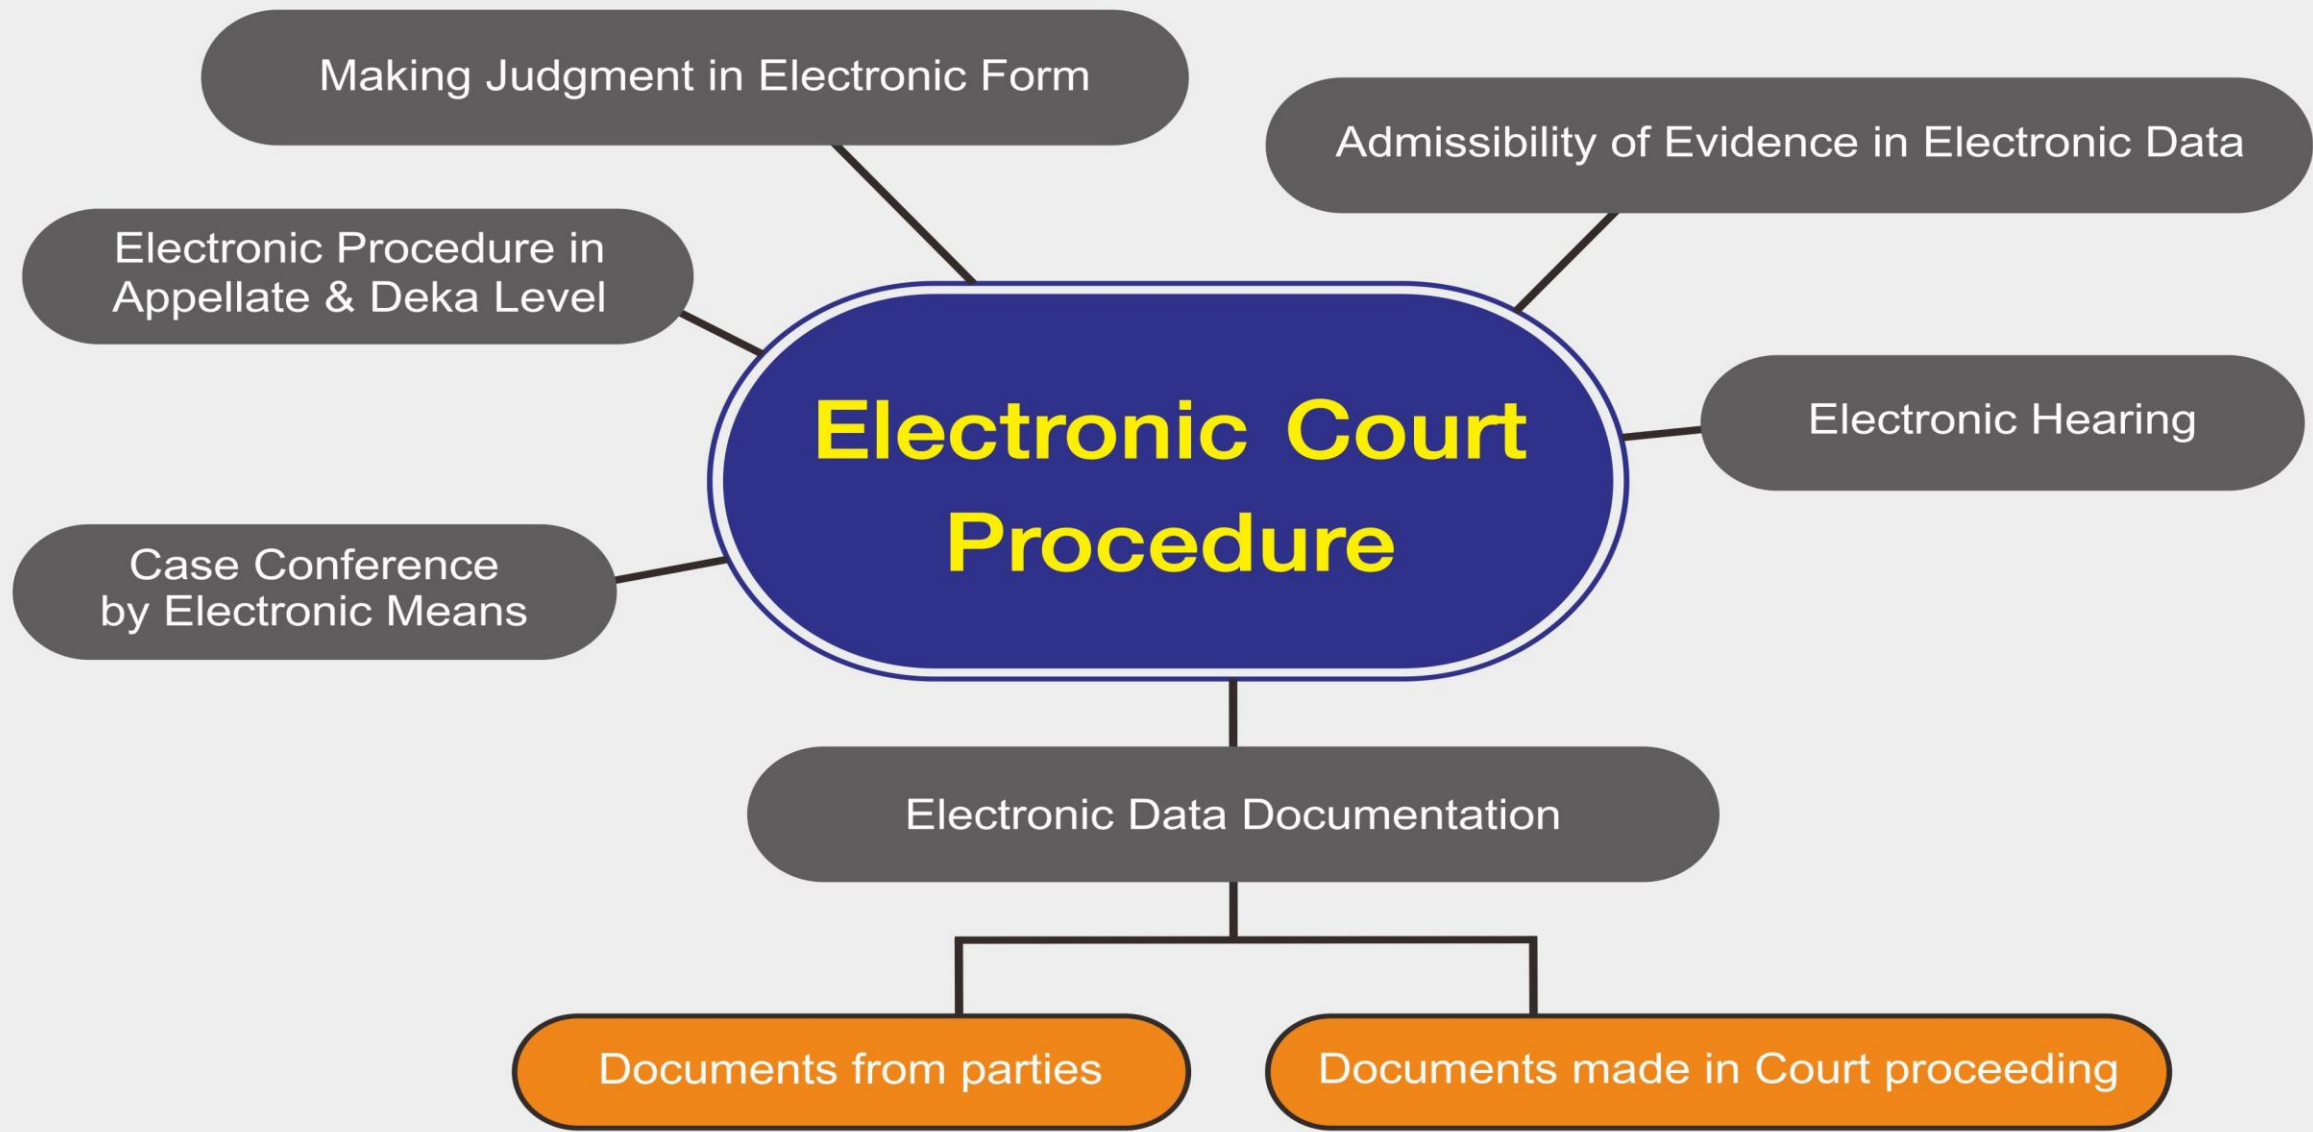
Making Judgment in Electronic Form

Admissibility of Evidence in Electronic Data

Electronic Procedure in Appellate & Deka Level

Electronic Court Procedure

Electronic Hearing

Case Conference by Electronic Means

Electronic Data Documentation

Documents from parties

Documents made in Court proceeding